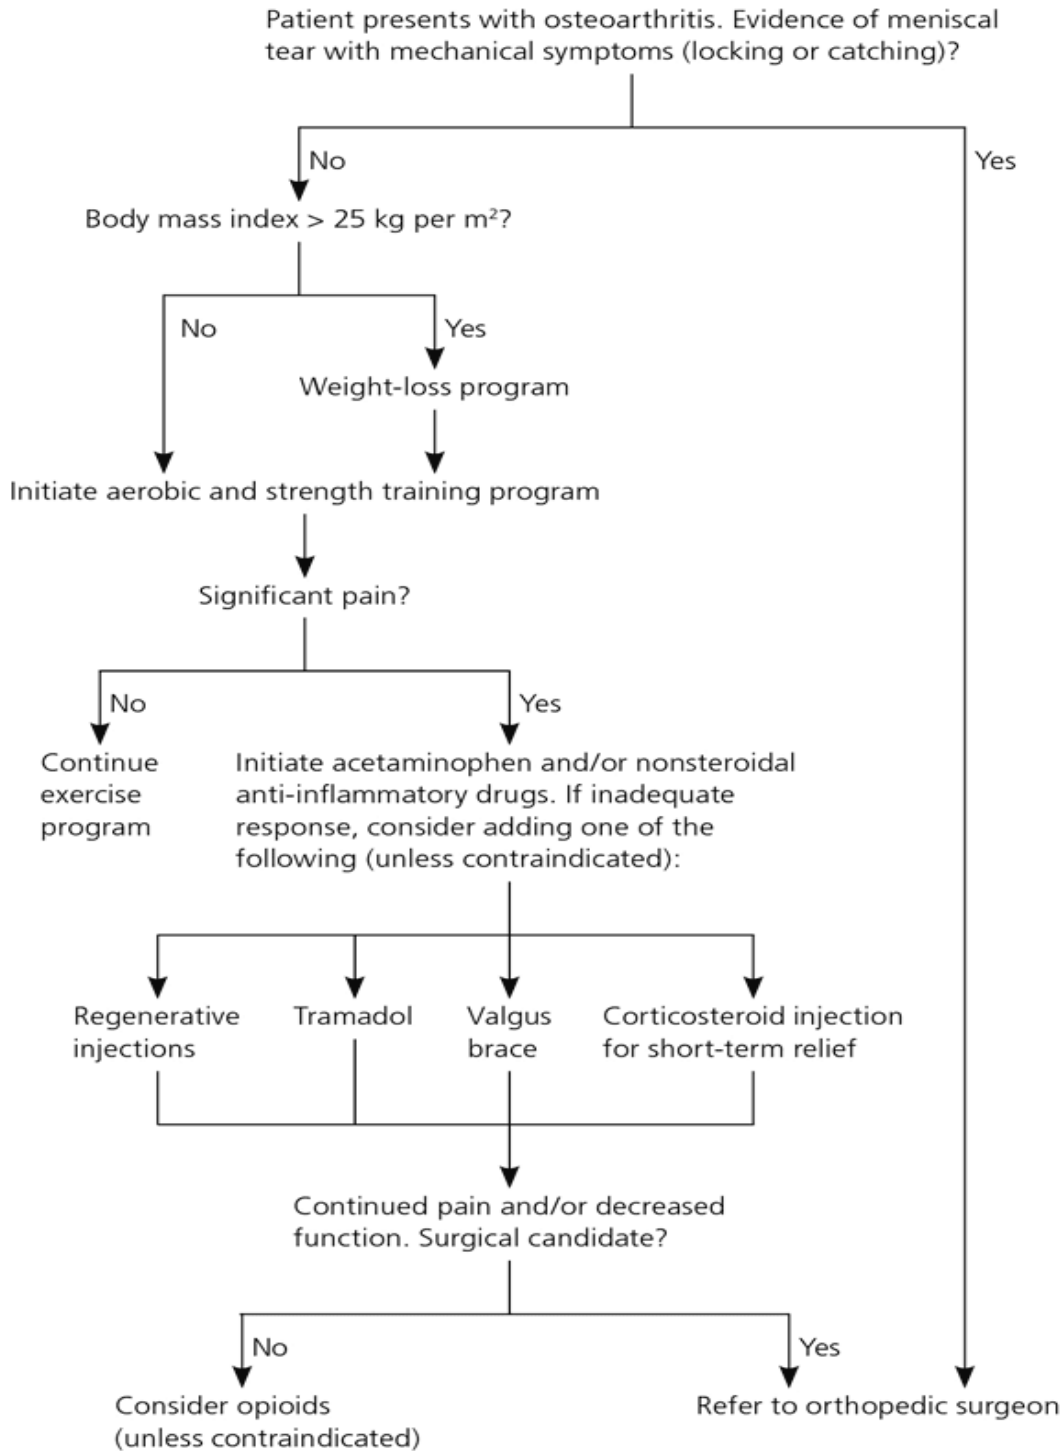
Patient presents with osteoarthritis. Evidence of meniscal tear with mechanical symptoms (locking or catching)?

No

Yes

Body mass index > 25 kg per $m^2$?

No

Yes

Weight-loss program

Initiate aerobic and strength training program

Significant pain?

No

Yes

Continue exercise program

Initiate acetaminophen and/or nonsteroidal anti-inflammatory drugs. If inadequate response, consider adding one of the following (unless contraindicated):

Regenerative injections

Tramadol

Valgus brace

Corticosteroid injection for short-term relief

Continued pain and/or decreased function. Surgical candidate?

No

Yes

Consider opioids (unless contraindicated)

Refer to orthopedic surgeon